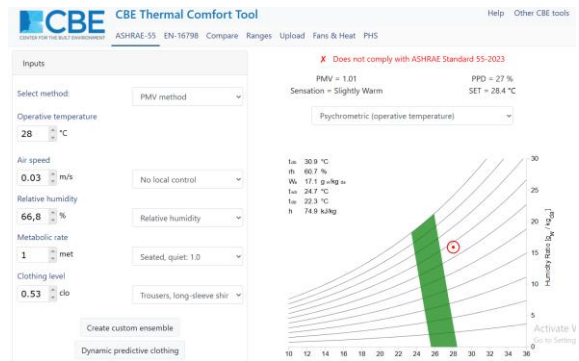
CBE
CENTER FOR THE BUILT ENVIRONMENT

CBE Thermal Comfort Tool

ASHRAE-55 EN-16798 Compare Ranges Upload Fans & Heat PHS

Help Other CBE tools

Inputs

Select method: PMV method

Operative temperature
28 °C

Air speed
0.03 m/s No local control

Relative humidity
66,8 % Relative humidity

Metabolic rate
1 met Seated, quiet: 1.0

Clothing level
0.53 clo Trousers, long-sleeve shir

Create custom ensemble

Dynamic predictive clothing

✗ Does not comply with ASHRAE Standard 55-2023

PMV = 1.01
Sensation = Slightly Warm

PPD = 27 %
SET = 28.4 °C

Psychrometric (operative temperature)

$t_{db}$ 30.9 °C
rh 60.7 %
$W_a$ 17.1 g/kg da
$t_{wb}$ 24.7 °C
$t_{dp}$ 22.3 °C
h 74.9 kJ/kg

Humidity Ratio [$g_w$/$kg_{da}$]

30
25
20
15
10
5
0

10 12 14 16 18 20 22 24 26 28 30 32 34 36

Activate W
Go to Setting